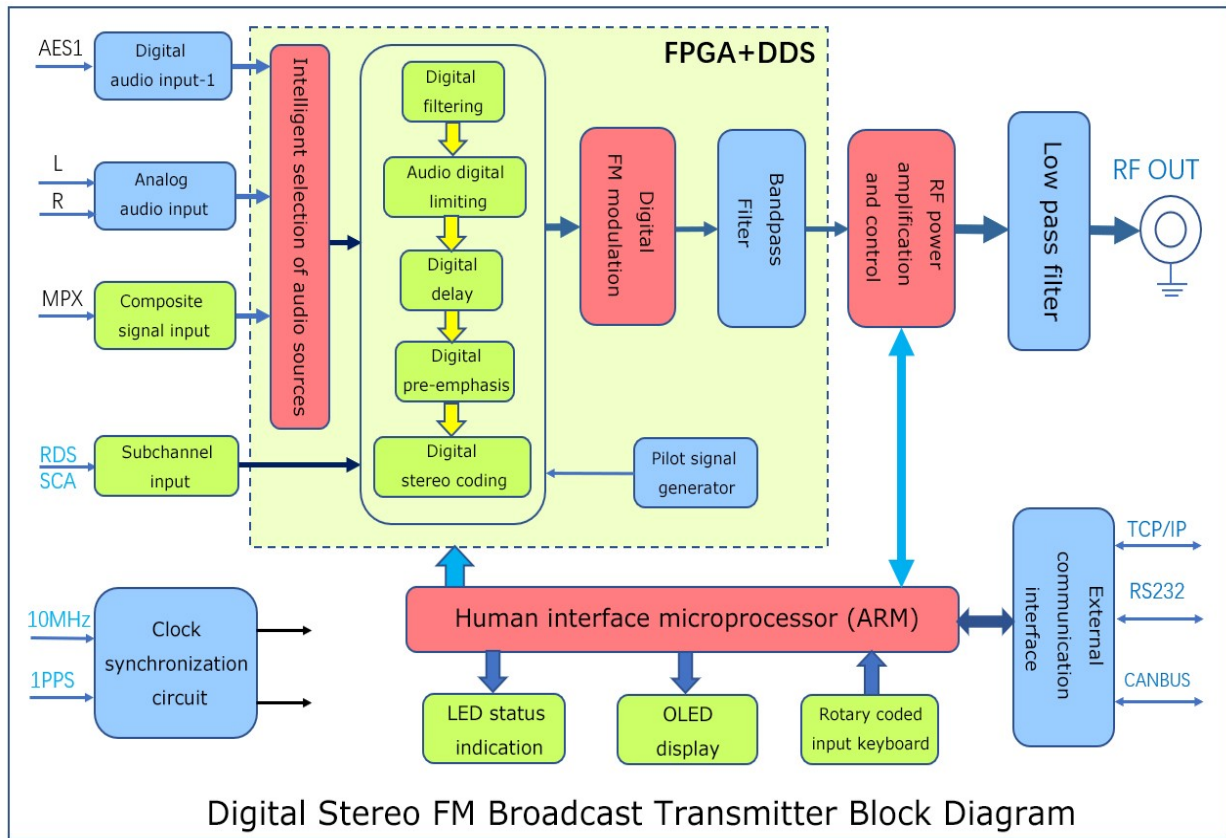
FPGA+DDS

AES1
Digital audio input-1

L
R
Analog audio input

MPX
Composite signal input

Intelligent selection of audio sources

Digital filtering

Audio digital limiting

Digital delay

Digital pre-emphasis

Digital stereo coding

Digital FM modulation

Bandpass Filter

RF power amplification and control

Low pass filter

RF OUT

RDS
SCA
Subchannel input

Pilot signal generator

10MHz
1PPS
Clock synchronization circuit

Human interface microprocessor (ARM)

LED status indication

OLED display

Rotary coded input keyboard

External communication interface

TCP/IP
RS232
CANBUS

Digital Stereo FM Broadcast Transmitter Block Diagram